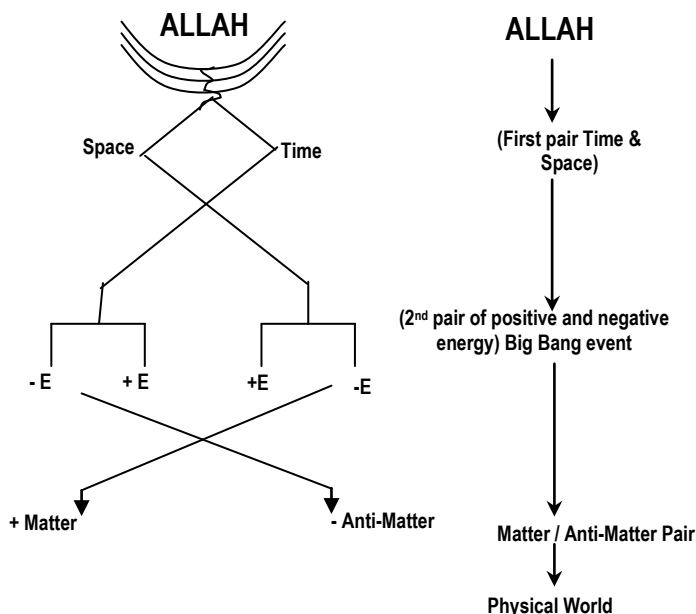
ALLAH

Space

Time

- E

+ E

+E

-E

+ Matter

- Anti-Matter

ALLAH

(First pair Time & Space)

($2^{nd}$ pair of positive and negative energy) Big Bang event

Matter / Anti-Matter Pair

Physical World